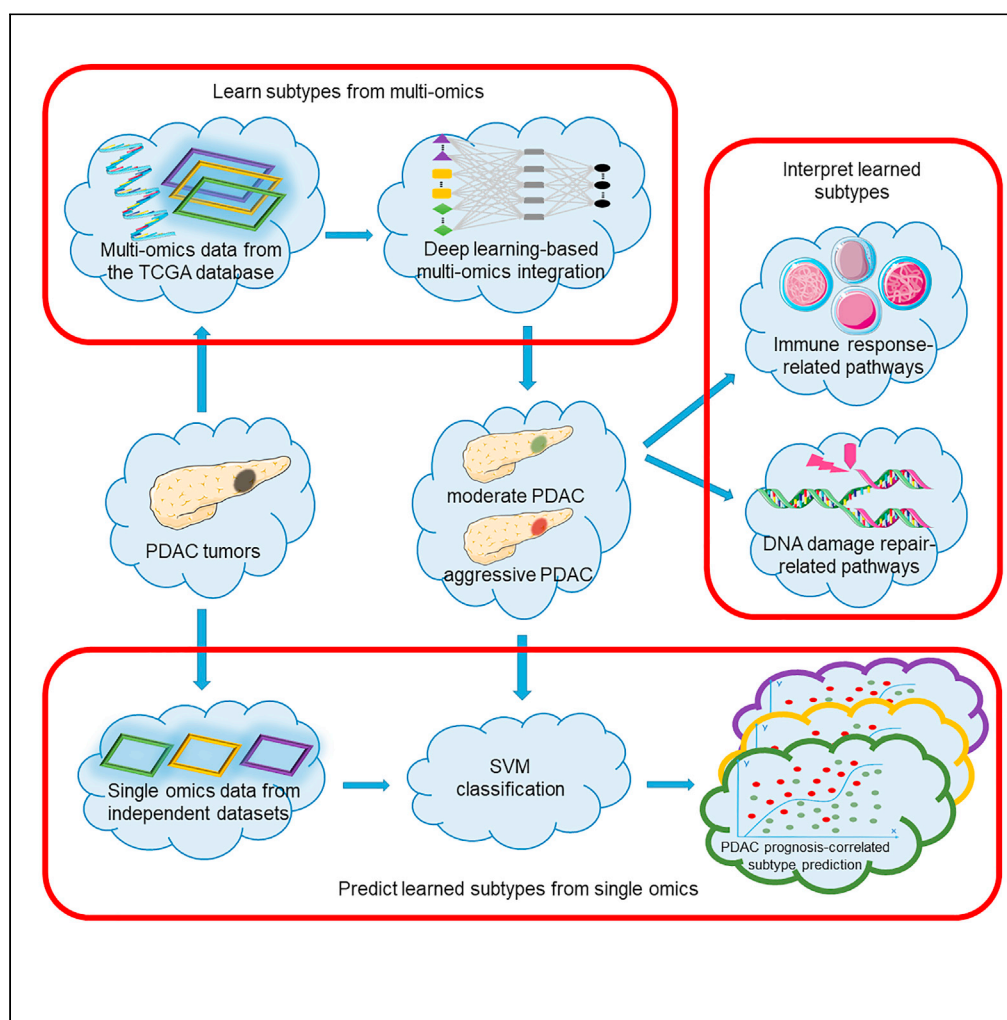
Learn subtypes from multi-omics

Multi-omics data from the TCGA database

Deep learning-based multi-omics integration

Interpret learned subtypes

Immune response-related pathways

DNA damage repair-related pathways

PDAC tumors

moderate PDAC

aggressive PDAC

Single omics data from independent datasets

SVM classification

y

y

y

x

PDAC prognosis-correlated subtype prediction

Predict learned subtypes from single omics